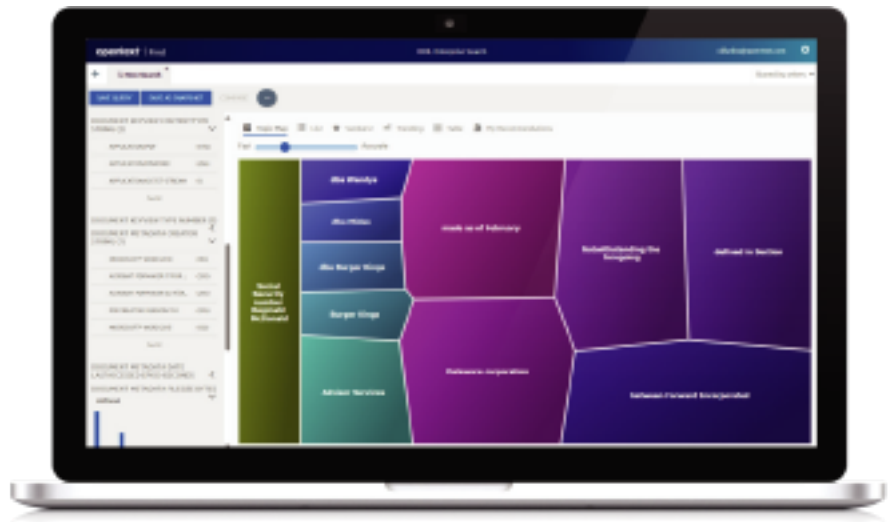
opentext | Find

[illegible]

+ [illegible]

SAVE QUERY SAVE AS SNAPSHOT

DOCUMENT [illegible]

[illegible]

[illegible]

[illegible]

DOCUMENT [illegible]

DOCUMENT METADATA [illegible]

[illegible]

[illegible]

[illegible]

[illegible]

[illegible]

DOCUMENT METADATA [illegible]

DOCUMENT METADATA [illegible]

Topic Map List Sunburst Timeline Table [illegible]

Fast Accurate

Social Security number Reginald McDonald

dba Wendys

dba Midas

dba Burger Kings

Burger Kings

Adviser Services

made as of February

Delaware corporation

Notwithstanding the foregoing

defined in Section

between Forward Incorporated